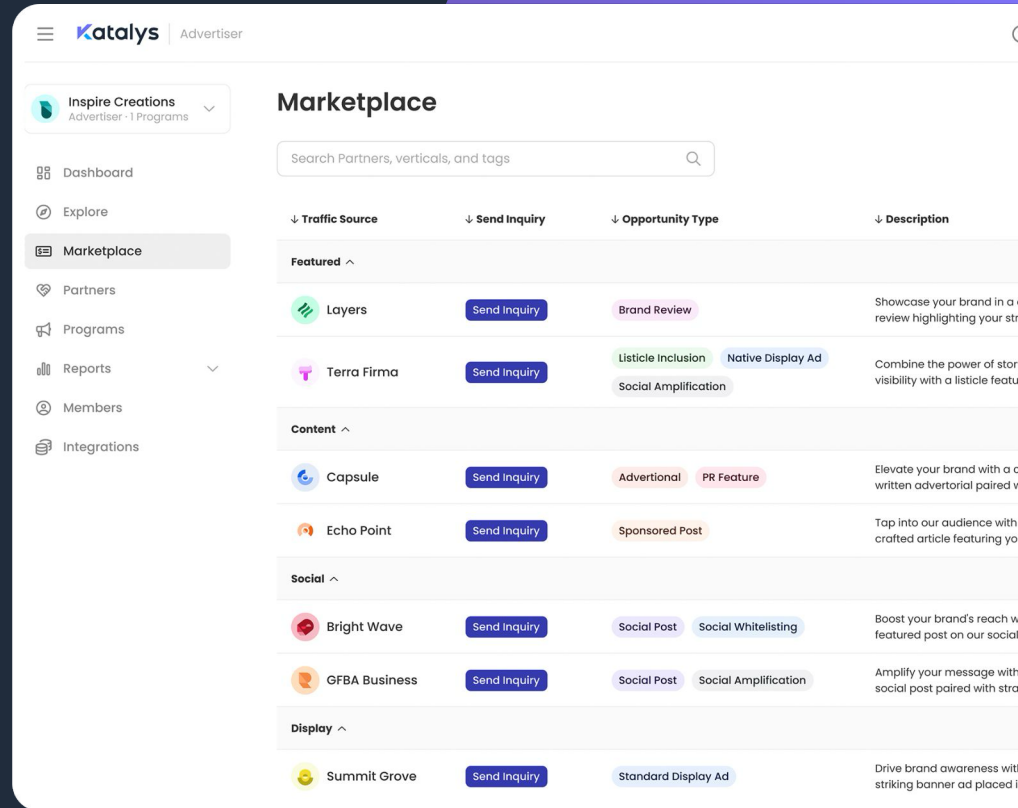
Katalys | Advertiser

Inspire Creations
Advertiser · 1 Programs

Dashboard
Explore
Marketplace
Partners
Programs
Reports
Members
Integrations

Marketplace

Search Partners, verticals, and tags

| ↓ Traffic Source | ↓ Send Inquiry | ↓ Opportunity Type | ↓ Description |
|---|---|---|---|
| Featured ^ | | | |
| Layers | Send Inquiry | Brand Review | Showcase your brand in a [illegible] review highlighting your st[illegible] |
| Terra Firma | Send Inquiry | Listicle Inclusion, Native Display Ad, Social Amplification | Combine the power of stor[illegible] visibility with a listicle featu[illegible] |
| Content ^ | | | |
| Capsule | Send Inquiry | Advertional, PR Feature | Elevate your brand with a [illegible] written advertorial paired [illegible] |
| Echo Point | Send Inquiry | Sponsored Post | Tap into our audience with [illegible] crafted article featuring yo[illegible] |
| Social ^ | | | |
| Bright Wave | Send Inquiry | Social Post, Social Whitelisting | Boost your brand's reach w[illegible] featured post on our social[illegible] |
| GFBA Business | Send Inquiry | Social Post, Social Amplification | Amplify your message with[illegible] social post paired with stra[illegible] |
| Display ^ | | | |
| Summit Grove | Send Inquiry | Standard Display Ad | Drive brand awareness wit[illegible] striking banner ad placed i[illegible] |